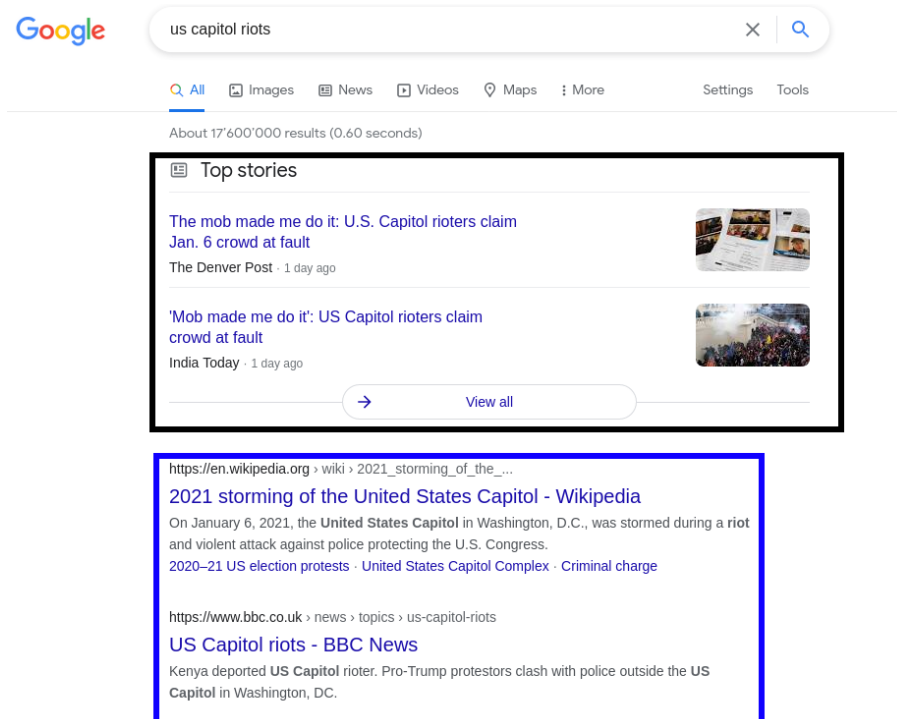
Google

us capitol riots

All Images News Videos Maps More Settings Tools

About 17'600'000 results (0.60 seconds)

Top stories

The mob made me do it: U.S. Capitol rioters claim Jan. 6 crowd at fault
The Denver Post · 1 day ago

'Mob made me do it': US Capitol rioters claim crowd at fault
India Today · 1 day ago

View all

https://en.wikipedia.org › wiki › 2021_storming_of_the_...
2021 storming of the United States Capitol - Wikipedia
On January 6, 2021, the United States Capitol in Washington, D.C., was stormed during a riot and violent attack against police protecting the U.S. Congress.
2020–21 US election protests · United States Capitol Complex · Criminal charge

https://www.bbc.co.uk › news › topics › us-capitol-riots
US Capitol riots - BBC News
Kenya deported US Capitol rioter. Pro-Trump protestors clash with police outside the US Capitol in Washington, DC.